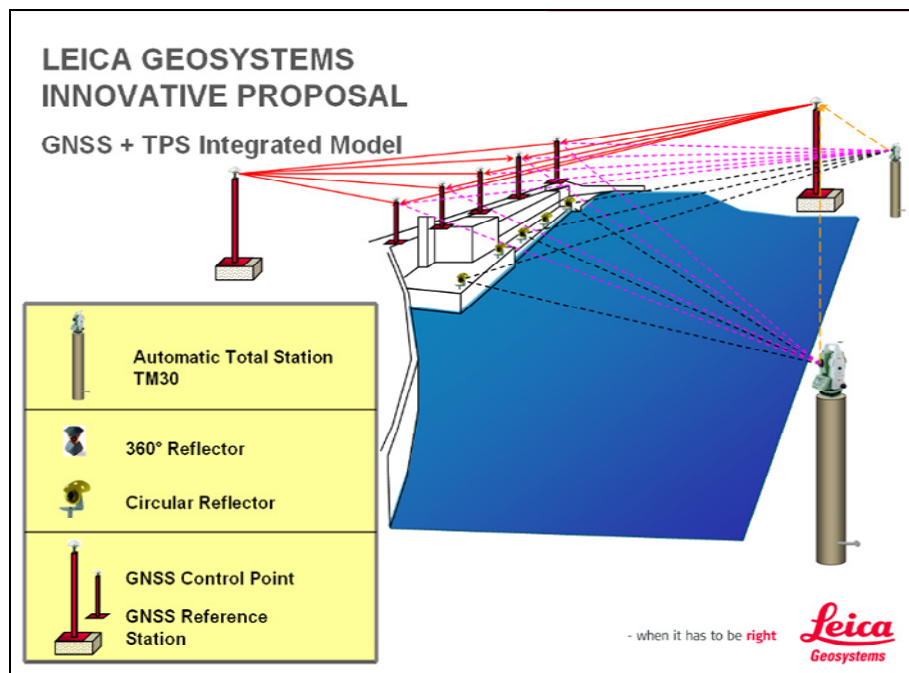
LEICA GEOSYSTEMS
INNOVATIVE PROPOSAL

GNSS + TPS Integrated Model

Automatic Total Station
TM30

360° Reflector

Circular Reflector

GNSS Control Point

GNSS Reference
Station

- when it has to be right

Leica
Geosystems